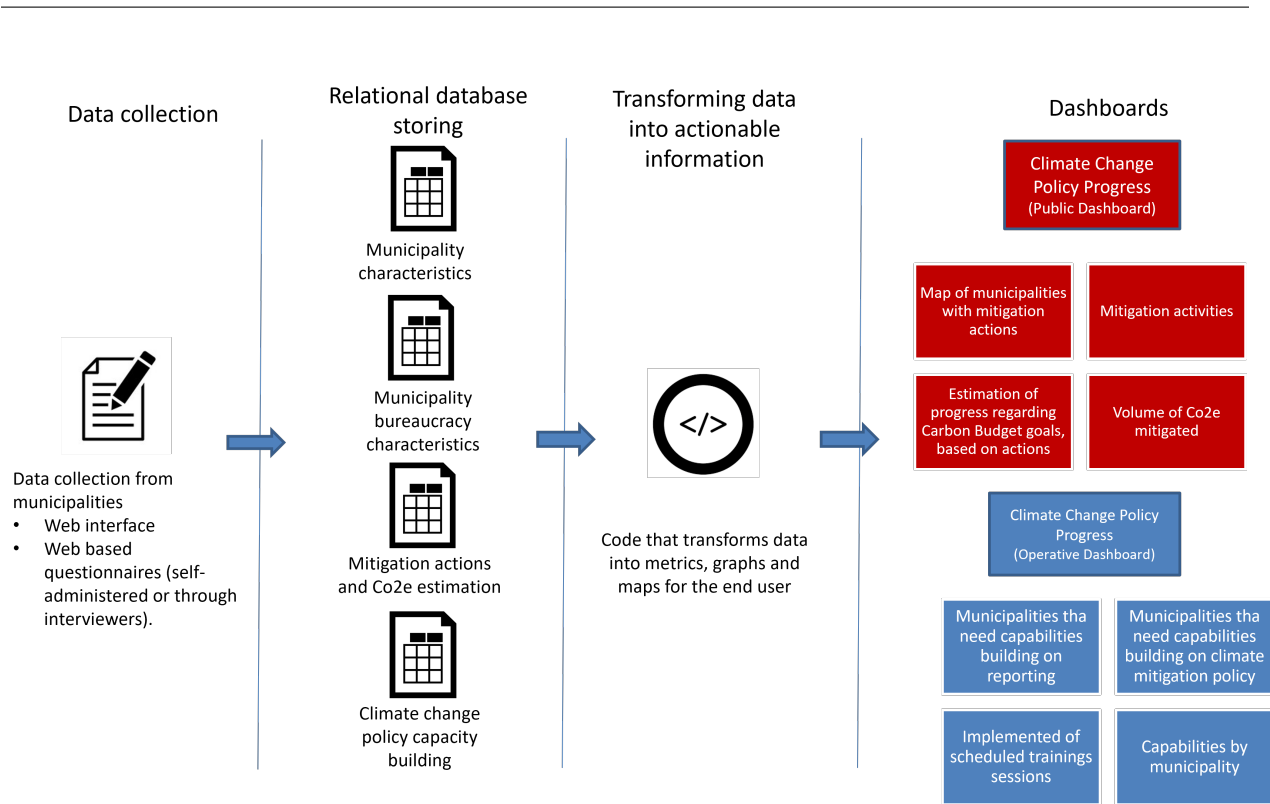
Data collection

Data collection from municipalities
• Web interface
• Web based questionnaires (self-administered or through interviewers).

Relational database storing

Municipality characteristics

Municipality bureaucracy characteristics

Mitigation actions and Co2e estimation

Climate change policy capacity building

Transforming data into actionable information

</>

Code that transforms data into metrics, graphs and maps for the end user

Dashboards

Climate Change Policy Progress
(Public Dashboard)

Map of municipalities with mitigation actions

Mitigation activities

Estimation of progress regarding Carbon Budget goals, based on actions

Volume of Co2e mitigated

Climate Change Policy Progress
(Operative Dashboard)

Municipalities tha need capabilities building on reporting

Municipalities tha need capabilities building on climate mitigation policy

Implemented of scheduled trainings sessions

Capabilities by municipality